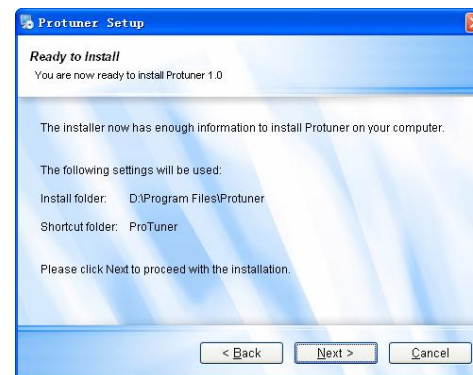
Protuner Setup

Ready to Install
You are now ready to install Protuner 1.0

The installer now has enough information to install Protuner on your computer.

The following settings will be used:

Install folder: D:\Program Files\Protuner

Shortcut folder: ProTuner

Please click Next to proceed with the installation.

< Back   Next >   Cancel